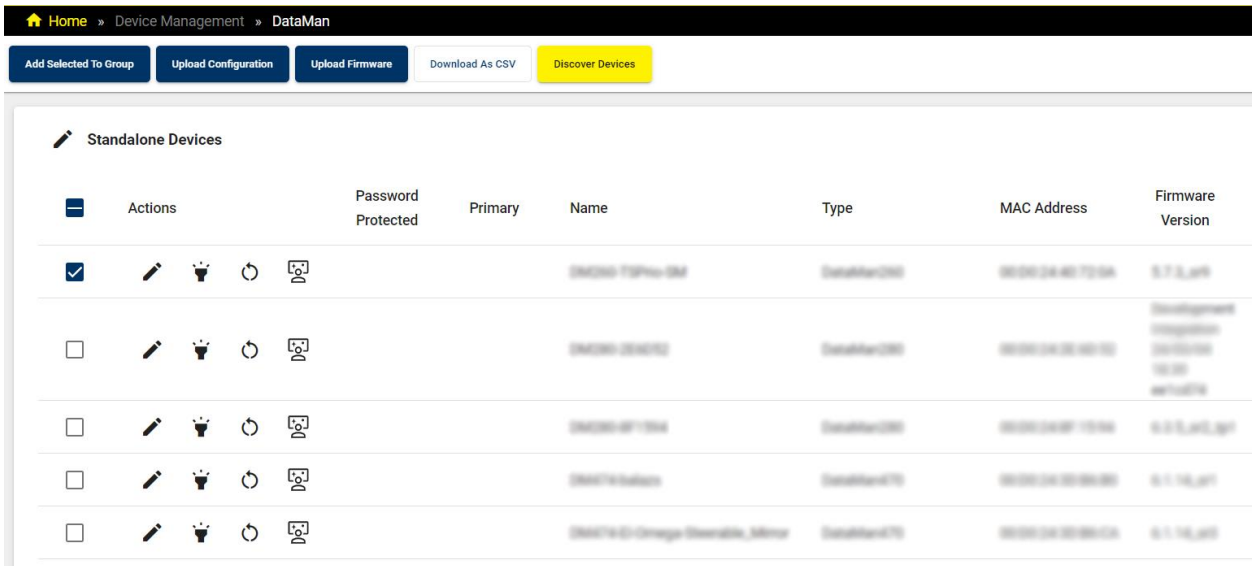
Home » Device Management » DataMan

Add Selected To Group | Upload Configuration | Upload Firmware | Download As CSV | Discover Devices

Standalone Devices

| | Actions | Password Protected | Primary | Name | Type | MAC Address | Firmware Version |
|---|---|---|---|---|---|---|---|
| | | | | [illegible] | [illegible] | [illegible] | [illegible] |
| | | | | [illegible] | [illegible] | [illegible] | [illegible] |
| | | | | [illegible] | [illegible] | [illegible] | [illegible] |
| | | | | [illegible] | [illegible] | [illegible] | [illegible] |
| | | | | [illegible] | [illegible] | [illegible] | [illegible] |